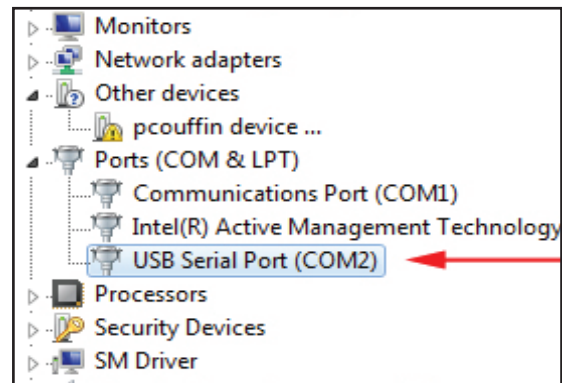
Monitors
Network adapters
Other devices
pcouffin device ...
Ports (COM & LPT)
Communications Port (COM1)
Intel(R) Active Management Technology
USB Serial Port (COM2)
Processors
Security Devices
SM Driver